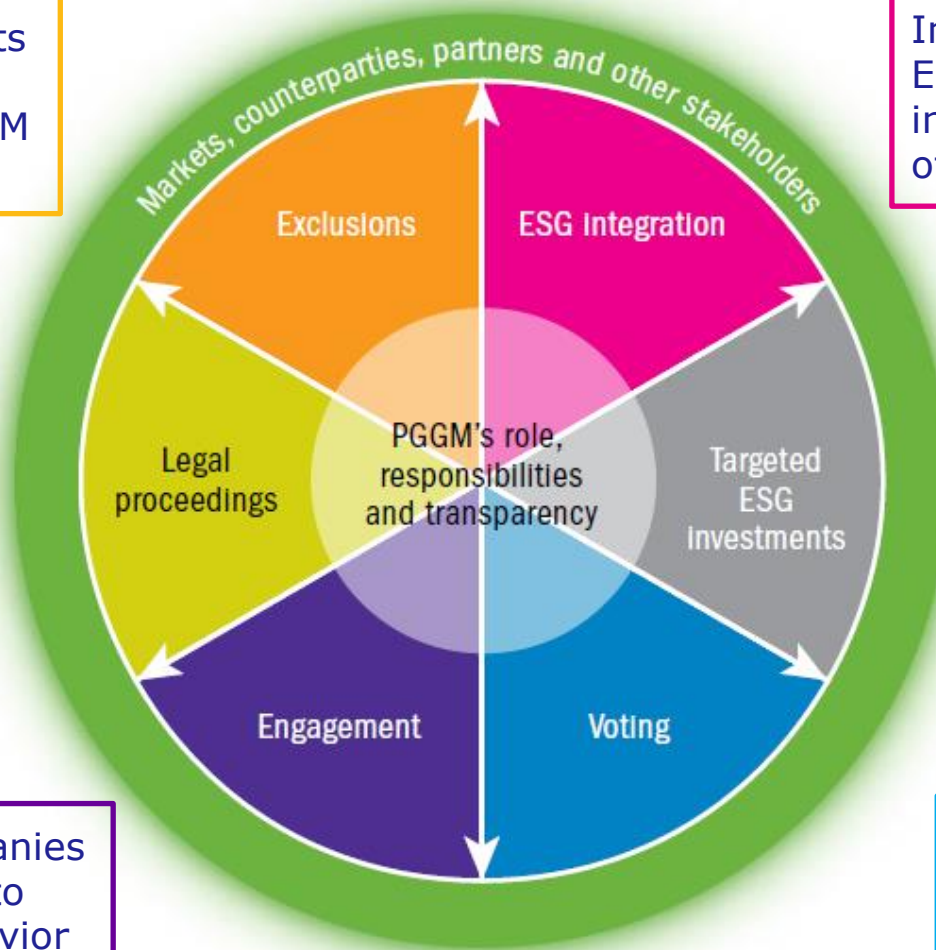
ts
M

Markets, counterparties, partners and other stakeholders

Exclusions

ESG integration

Legal proceedings

PGGM's role, responsibilities and transparency

Targeted ESG investments

Engagement

Voting

In
E
in
of

anies
to
vior